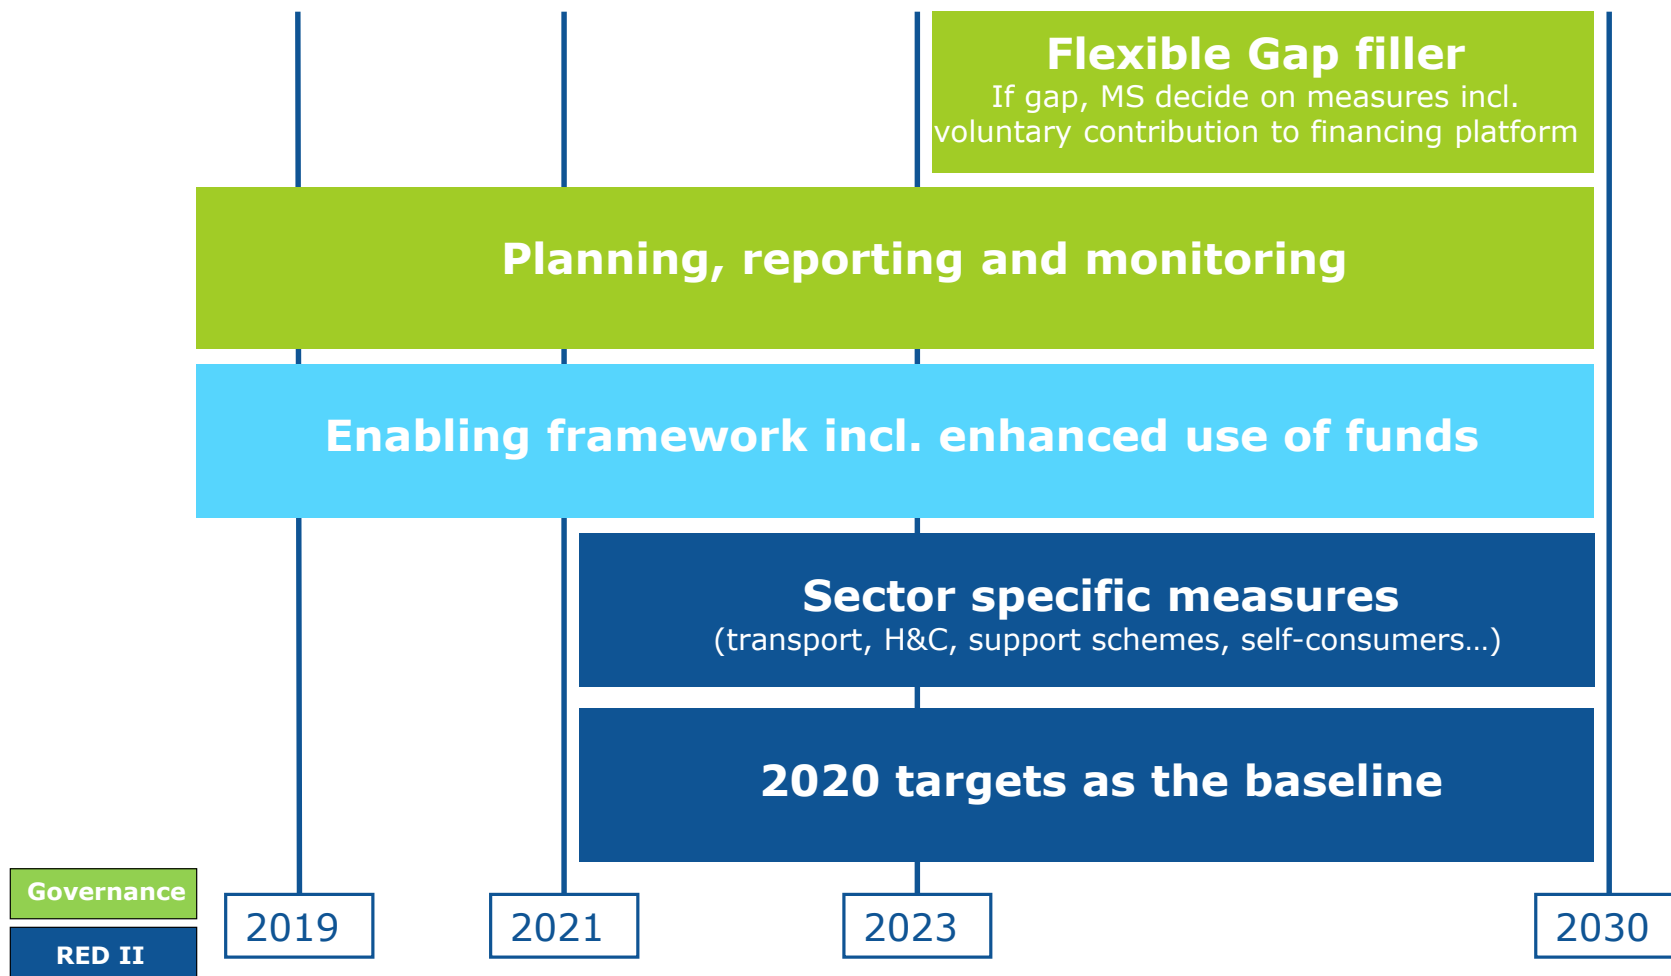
Flexible Gap filler
If gap, MS decide on measures incl. voluntary contribution to financing platform

Planning, reporting and monitoring

Enabling framework incl. enhanced use of funds

Sector specific measures
(transport, H&C, support schemes, self-consumers…)

2020 targets as the baseline

Governance

RED II

2019

2021

2023

2030